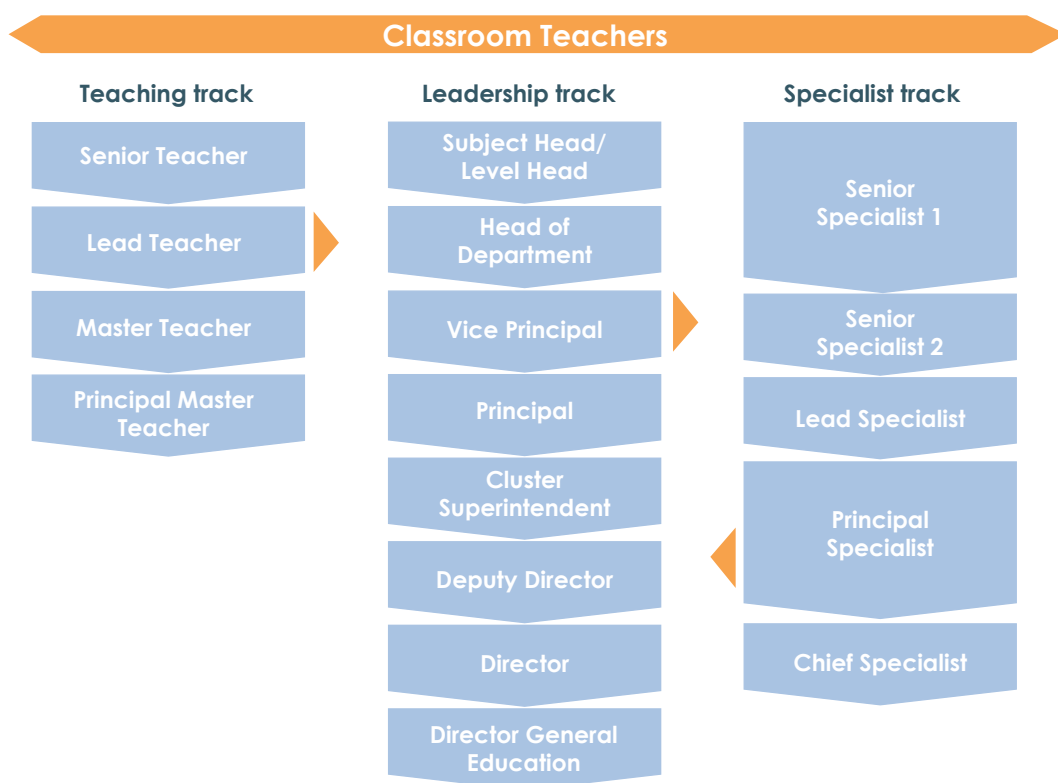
Classroom Teachers

Teaching track

Senior Teacher

Lead Teacher

Master Teacher

Principal Master Teacher

Leadership track

Subject Head/ Level Head

Head of Department

Vice Principal

Principal

Cluster Superintendent

Deputy Director

Director

Director General Education

Specialist track

Senior Specialist 1

Senior Specialist 2

Lead Specialist

Principal Specialist

Chief Specialist